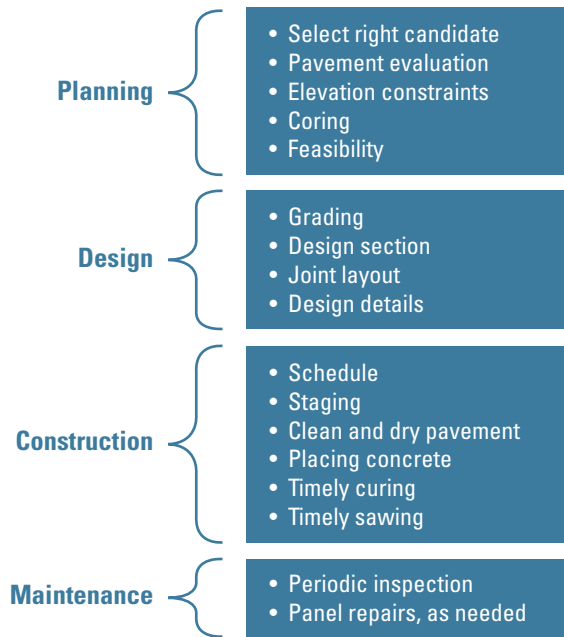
Planning

- Select right candidate
- Pavement evaluation
- Elevation constraints
- Coring
- Feasibility

Design

- Grading
- Design section
- Joint layout
- Design details

Construction

- Schedule
- Staging
- Clean and dry pavement
- Placing concrete
- Timely curing
- Timely sawing

Maintenance

- Periodic inspection
- Panel repairs, as needed